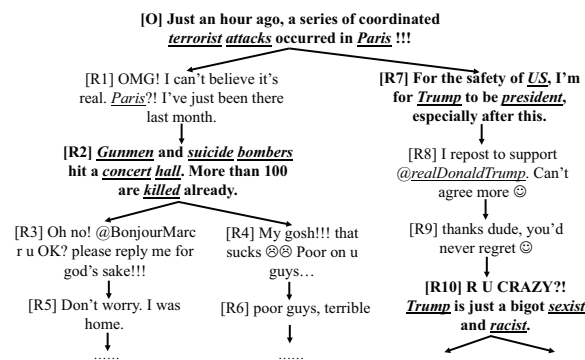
[O] Just an hour ago, a series of coordinated terrorist attacks occurred in Paris !!!

[R1] OMG! I can't believe it's real. Paris?! I've just been there last month.

[R2] Gunmen and suicide bombers hit a concert hall. More than 100 are killed already.

[R3] Oh no! @BonjourMarc r u OK? please reply me for god's sake!!!

[R5] Don't worry. I was home.

......

[R4] My gosh!!! that sucks ☹☹ Poor on u guys…

[R6] poor guys, terrible

......

[R7] For the safety of US, I'm for Trump to be president, especially after this.

[R8] I repost to support @realDonaldTrump. Can't agree more ☺

[R9] thanks dude, you'd never regret ☺

[R10] R U CRAZY?! Trump is just a bigot sexist and racist.